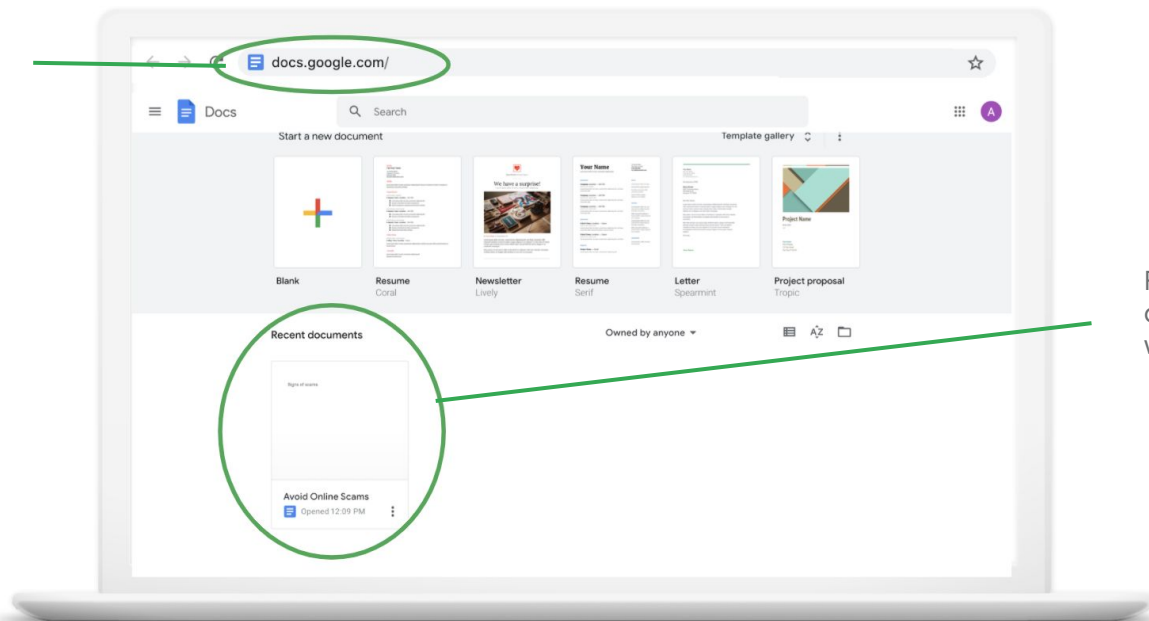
docs.google.com/

Docs

Search

A

Start a new document

Template gallery

Blank

Resume
Coral

We have a surprise!

Newsletter
Lively

Your Name

Resume
Serif

Letter
Spearmint

Project Name

Project proposal
Tropic

Recent documents

Owned by anyone

Signs of scams

Avoid Online Scams
Opened 12:09 PM

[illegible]